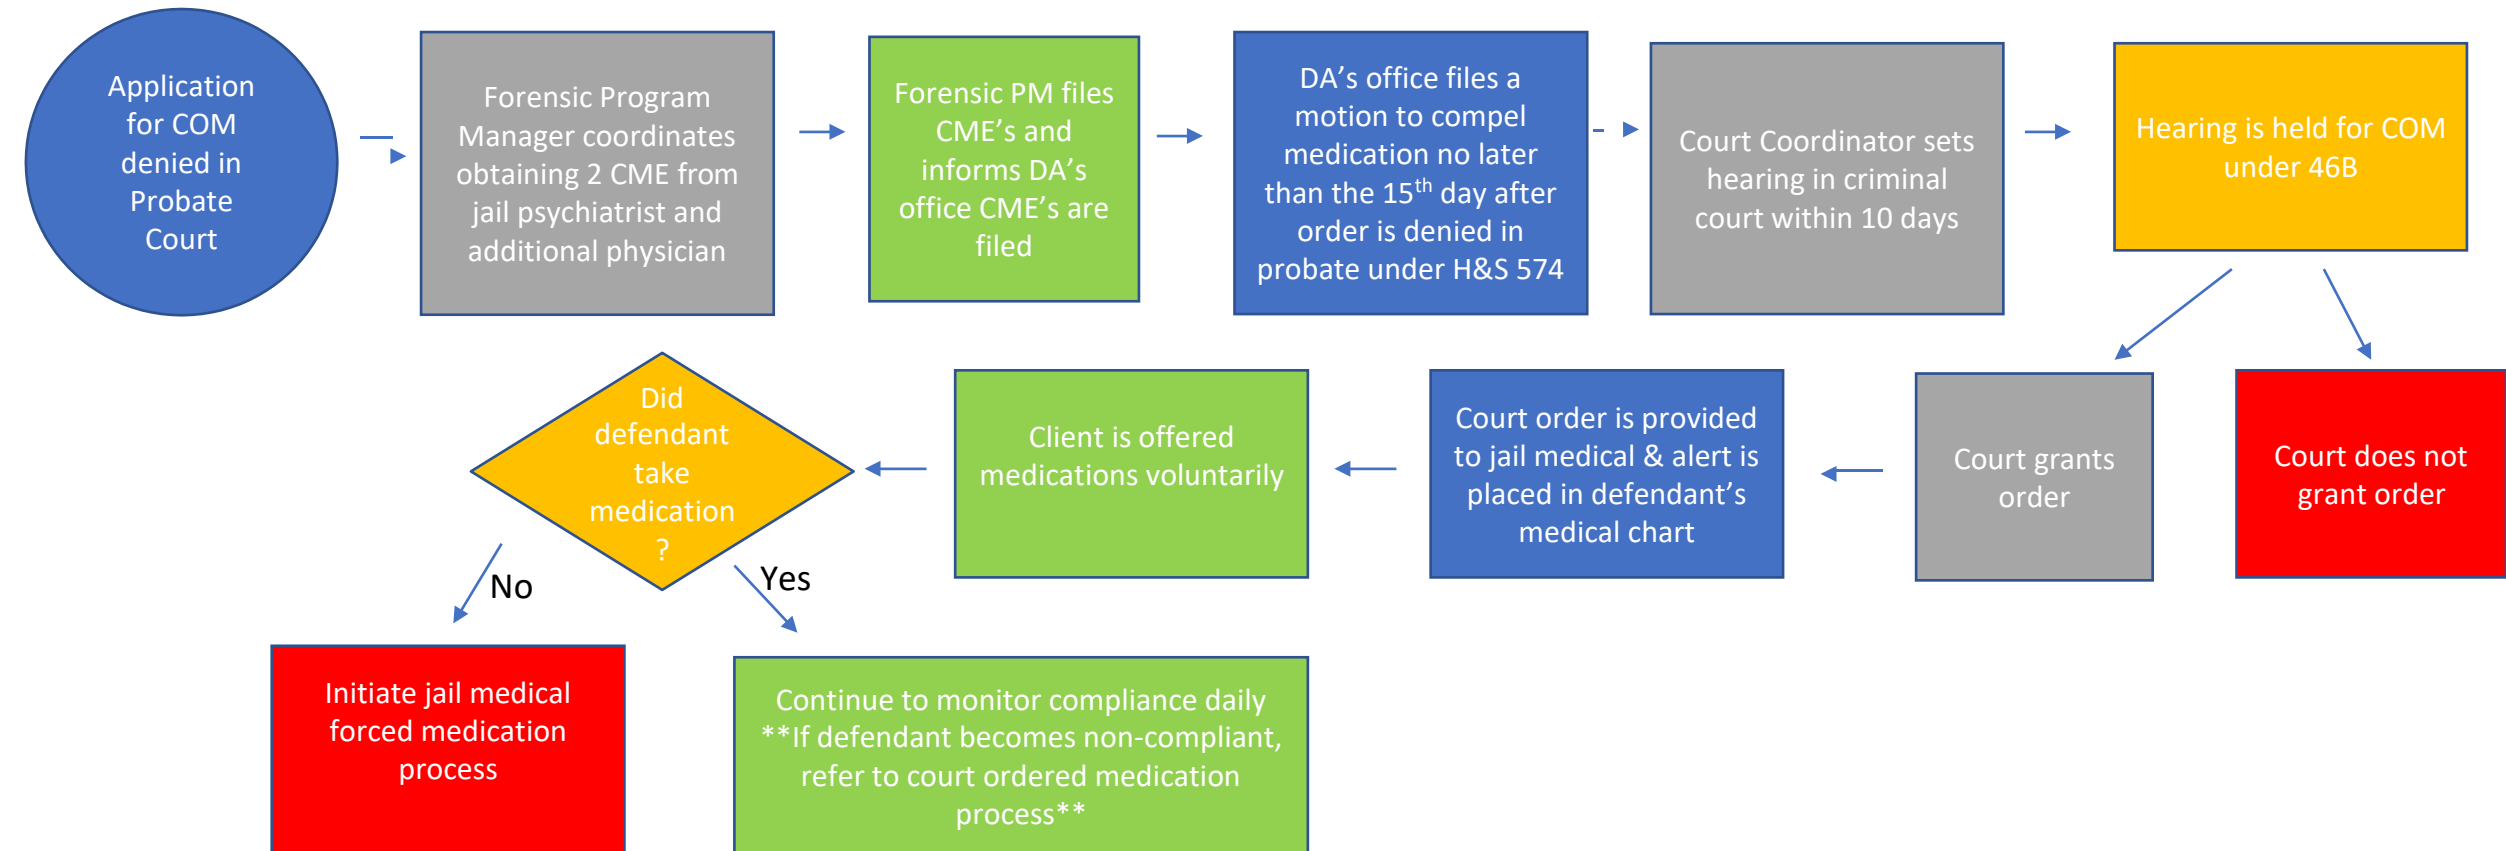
Application for COM denied in Probate Court

Forensic Program Manager coordinates obtaining 2 CME from jail psychiatrist and additional physician

Forensic PM files CME's and informs DA's office CME's are filed

DA's office files a motion to compel medication no later than the $15^{th}$ day after order is denied in probate under H&S 574

Court Coordinator sets hearing in criminal court within 10 days

Hearing is held for COM under 46B

Court grants order

Court does not grant order

Court order is provided to jail medical & alert is placed in defendant's medical chart

Client is offered medications voluntarily

Did defendant take medication ?

No

Yes

Initiate jail medical forced medication process

Continue to monitor compliance daily **If defendant becomes non-compliant, refer to court ordered medication process**